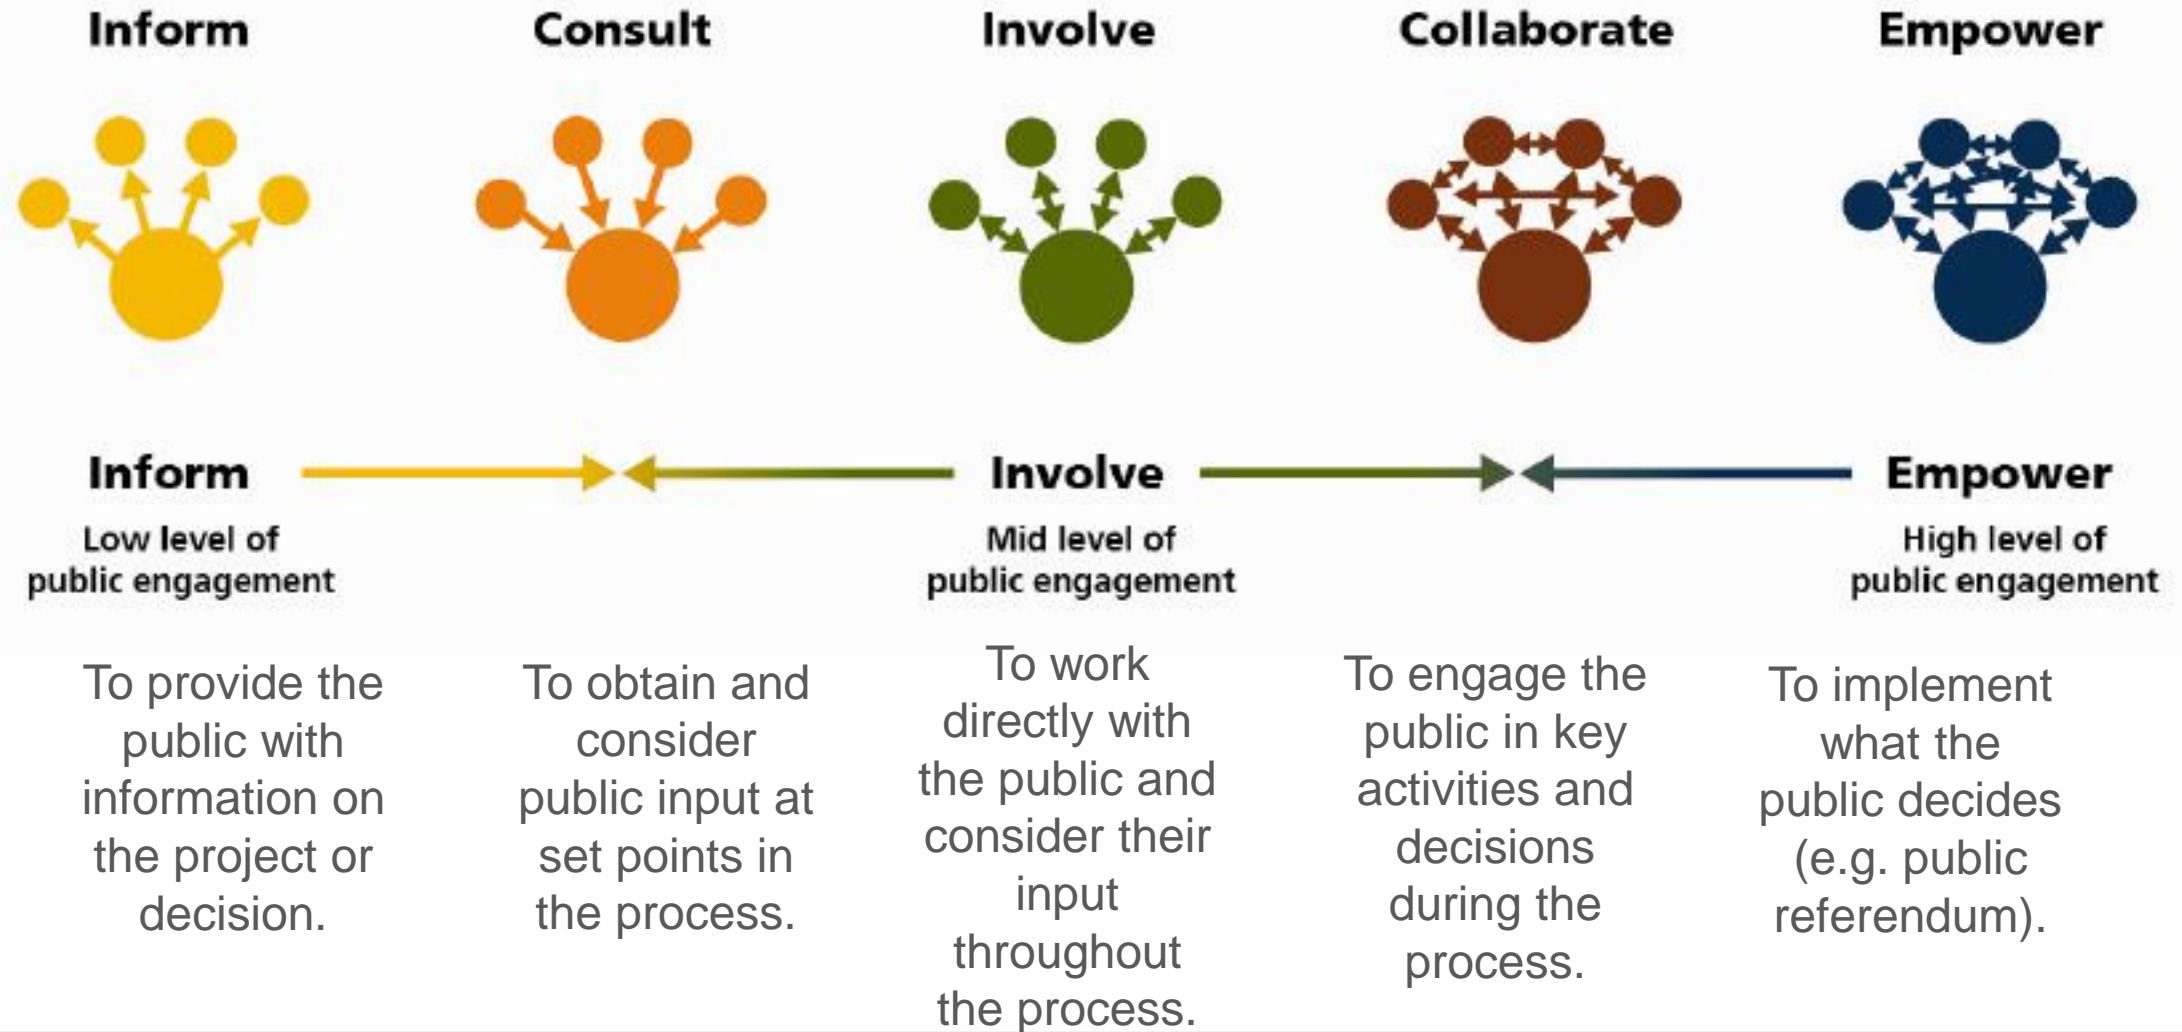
Inform

Consult

Involve

Collaborate

Empower

Inform
Low level of public engagement

Involve
Mid level of public engagement

Empower
High level of public engagement

To provide the public with information on the project or decision.

To obtain and consider public input at set points in the process.

To work directly with the public and consider their input throughout the process.

To engage the public in key activities and decisions during the process.

To implement what the public decides (e.g. public referendum).